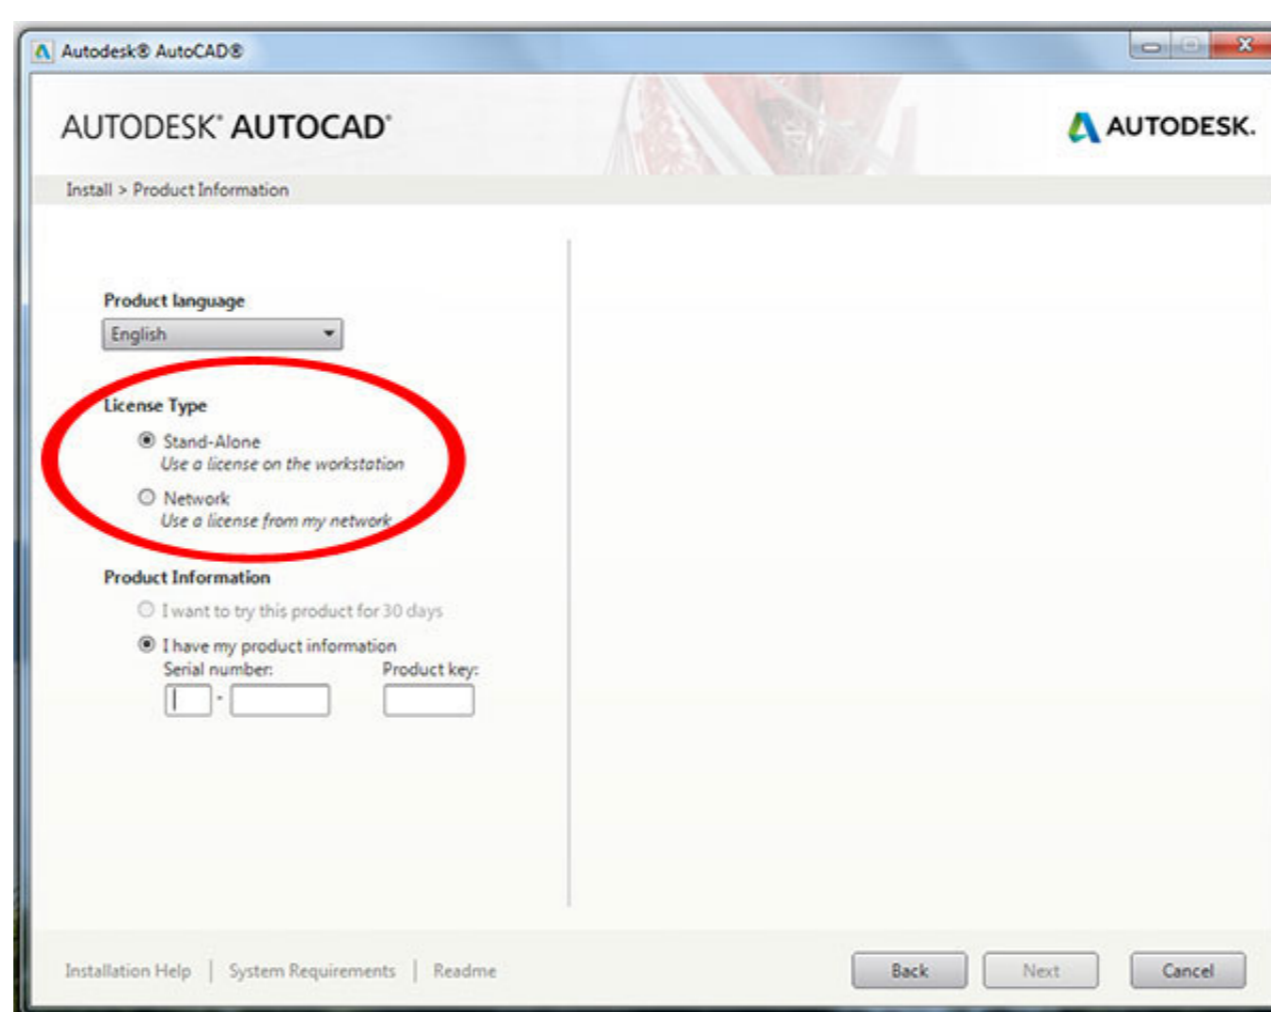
Autodesk® AutoCAD®

AUTODESK® AUTOCAD®

AUTODESK.

Install > Product Information

Product language

English

License Type

Stand-Alone
Use a license on the workstation

Network
Use a license from my network

Product Information

I want to try this product for 30 days

I have my product information

Serial number: -

Product key:

Installation Help | System Requirements | Readme

Back

Next

Cancel